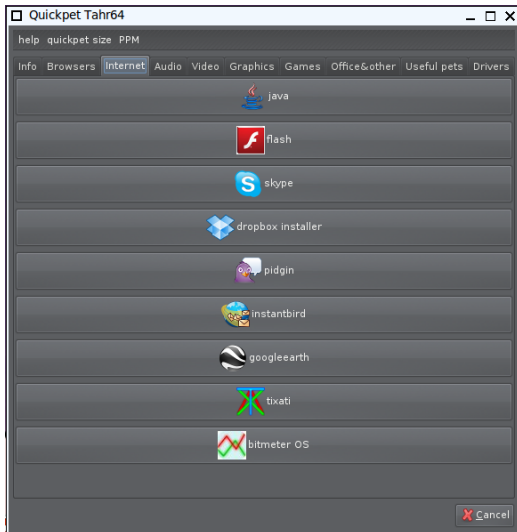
Quickpet Tahr64

help quickpet size PPM

Info Browsers Internet Audio Video Graphics Games Office&other Useful pets Drivers

java

flash

skype

dropbox installer

pidgin

instantbird

googleearth

tixati

bitmeter OS

Cancel